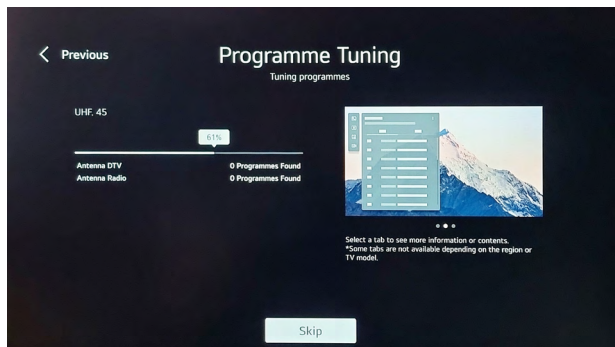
< Previous

Programme Tuning
Tuning programmes

UHF. 45

61%

Antenna DTV 0 Programmes Found
Antenna Radio 0 Programmes Found

Select a tab to see more information or contents.
*Some tabs are not available depending on the region or TV model.

Skip